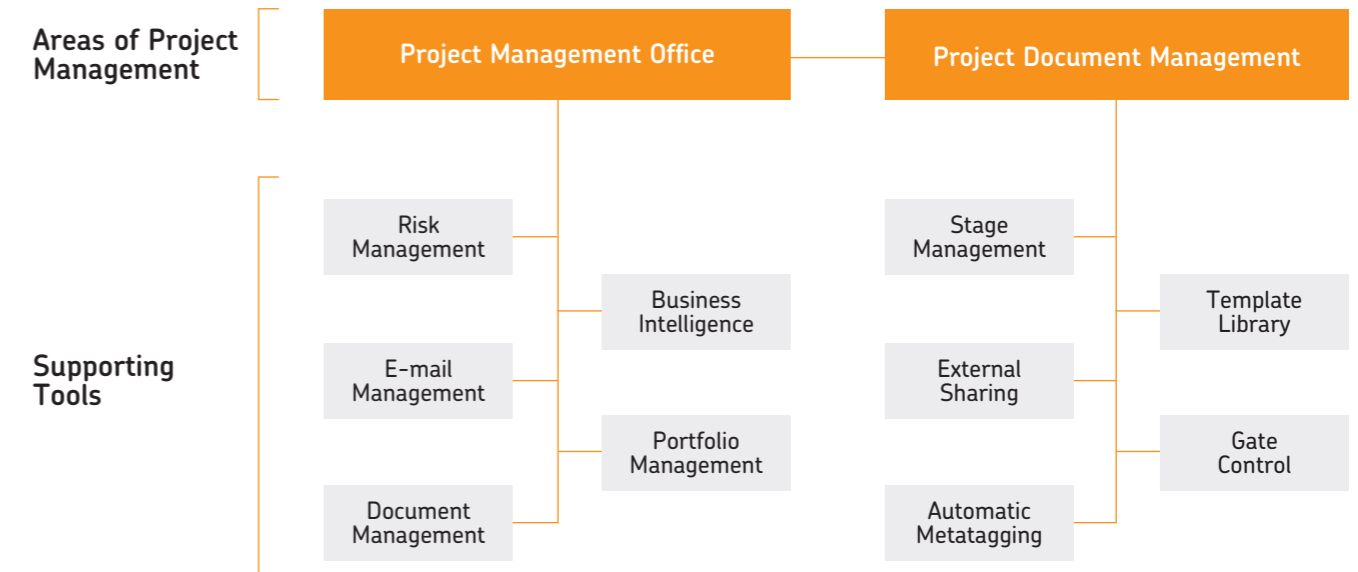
Areas of Project Management

Project Management Office

Project Document Management

Supporting Tools

Risk Management

Business Intelligence

E-mail Management

Portfolio Management

Document Management

Stage Management

Template Library

External Sharing

Gate Control

Automatic Metatagging